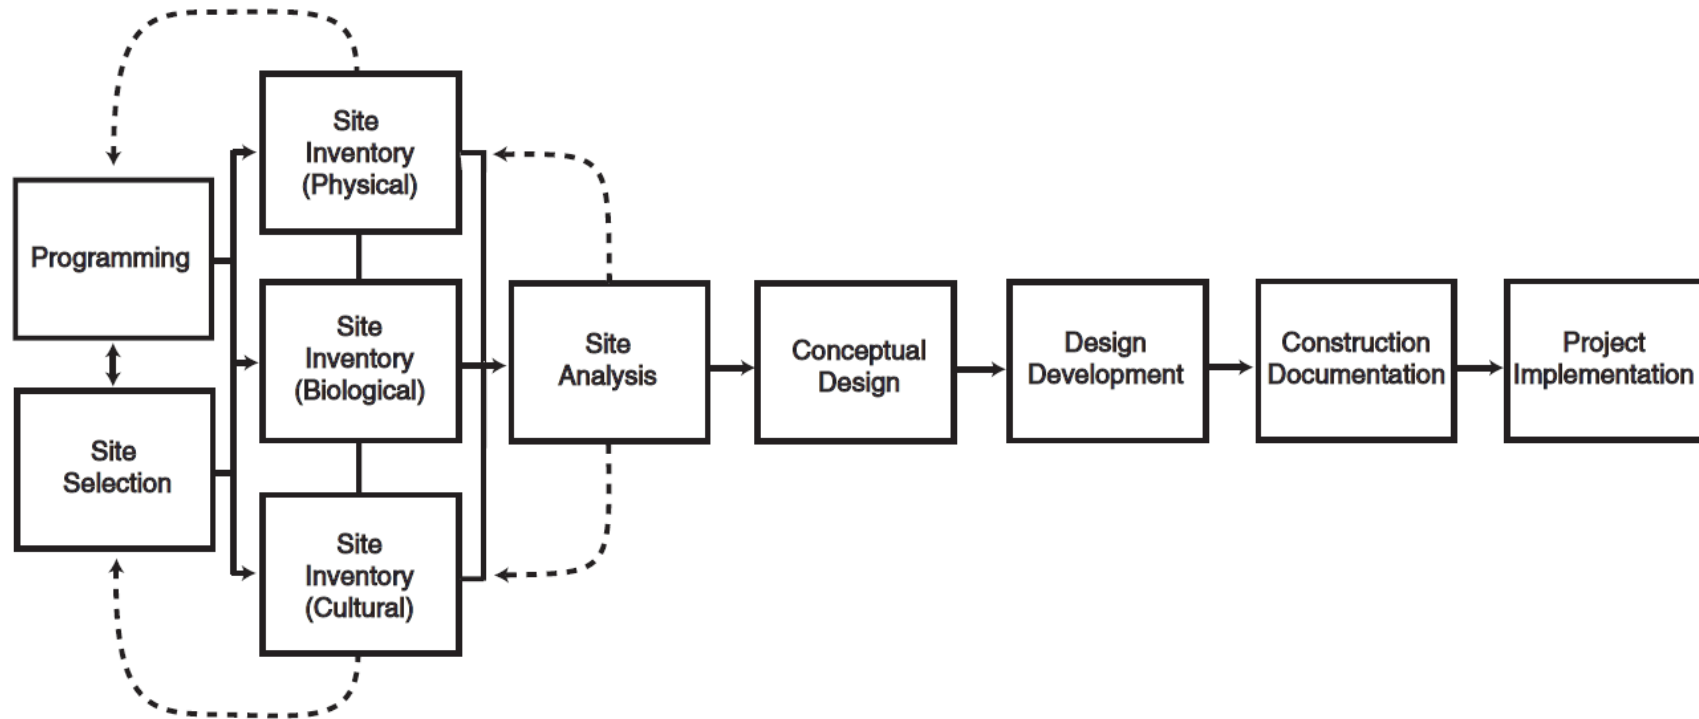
Programming

Site Selection

Site Inventory (Physical)

Site Inventory (Biological)

Site Inventory (Cultural)

Site Analysis

Conceptual Design

Design Development

Construction Documentation

Project Implementation